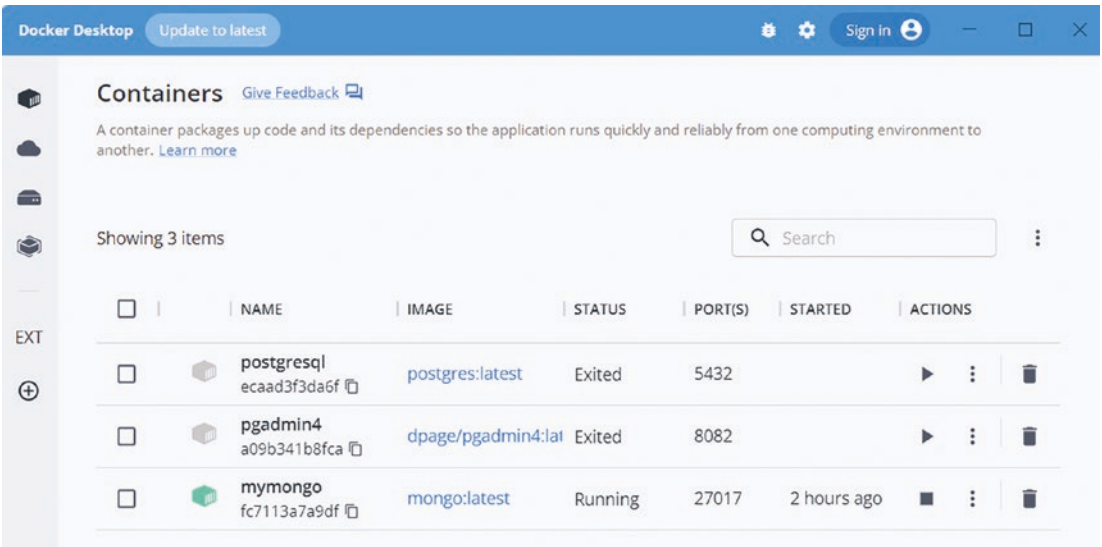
Docker Desktop Update to latest

Sign in

EXT

Containers Give Feedback

A container packages up code and its dependencies so the application runs quickly and reliably from one computing environment to another. Learn more

Showing 3 items

Search

| | NAME | IMAGE | STATUS | PORT(S) | STARTED | ACTIONS |
|---|---|---|---|---|---|---|
| | postgresql ecaad3f3da6f | postgres:latest | Exited | 5432 | | |
| | pgadmin4 a09b341b8fca | dpage/pgadmin4:lat | Exited | 8082 | | |
| | mymongo fc7113a7a9df | mongo:latest | Running | 27017 | 2 hours ago | |